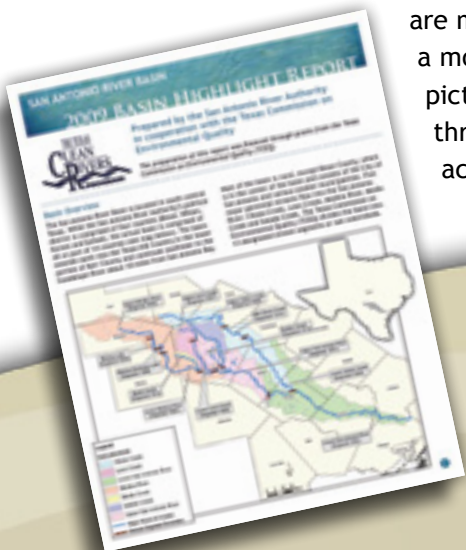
SAN ANTONIO RIVER BASIN
2009 BASIN HIGHLIGHT REPORT

Prepared by the San Antonio River Authority in cooperation with the Texas Commission on Environmental Quality

TEXAS CLEAN RIVERS

Basin Overview

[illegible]

are n
a mo
pict
thr
ac